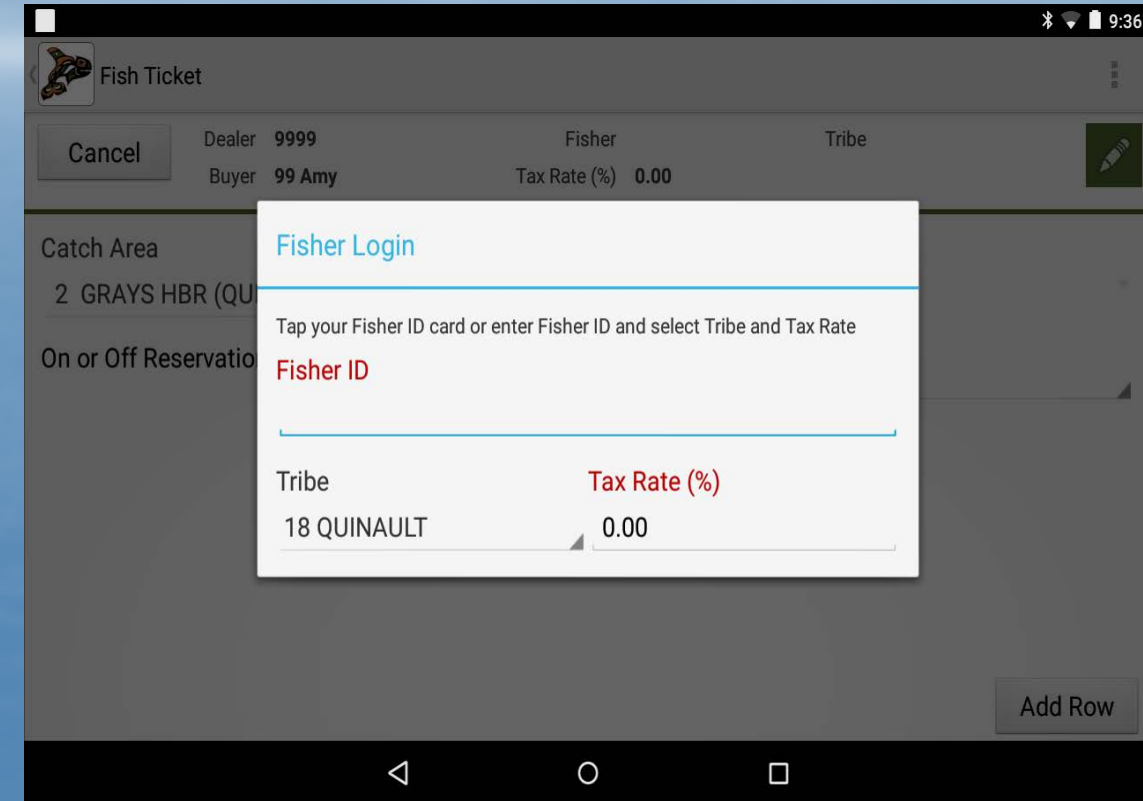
9:36

Fish Ticket

Cancel

Dealer 9999
Buyer 99 Amy

Fisher
Tax Rate (%) 0.00

Tribe

Catch Area
2 GRAYS HBR (QU

On or Off Reservatio

Fisher Login

Tap your Fisher ID card or enter Fisher ID and select Tribe and Tax Rate

Fisher ID

Tribe
18 QUINAULT

Tax Rate (%)
0.00

Add Row